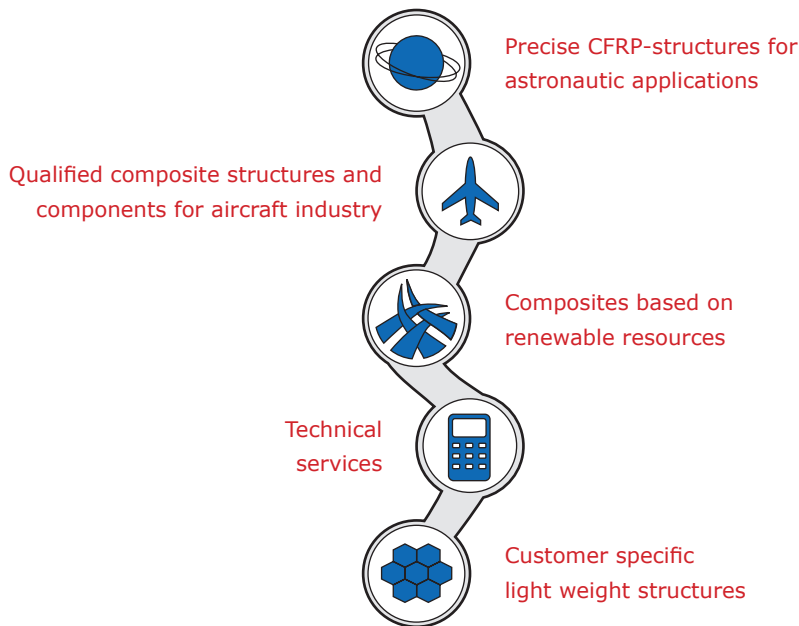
Precise CFRP-structures for astronautic applications

Qualified composite structures and components for aircraft industry

Composites based on renewable resources

Technical services

Customer specific light weight structures